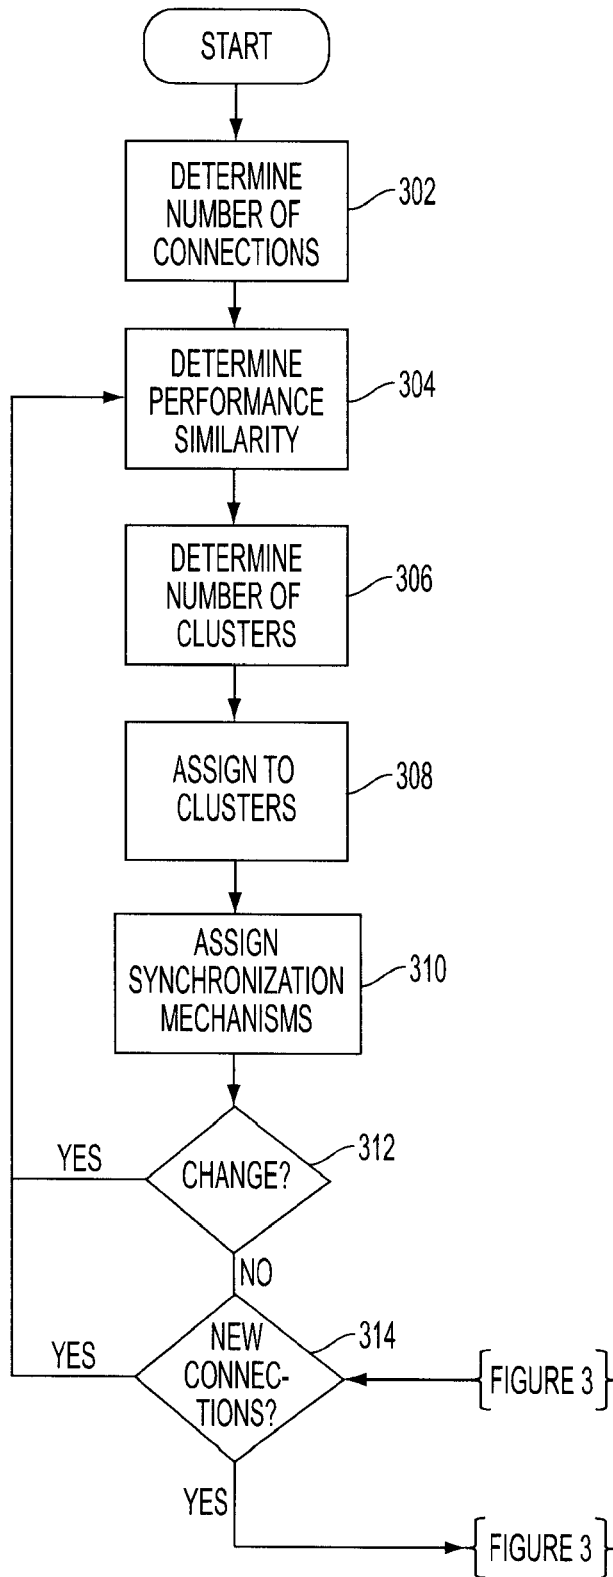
START

DETERMINE NUMBER OF CONNECTIONS

302

DETERMINE PERFORMANCE SIMILARITY

304

DETERMINE NUMBER OF CLUSTERS

306

ASSIGN TO CLUSTERS

308

ASSIGN SYNCHRONIZATION MECHANISMS

310

YES

CHANGE?

312

NO

YES

NEW CONNECTIONS?

314

FIGURE 3

YES

FIGURE 3